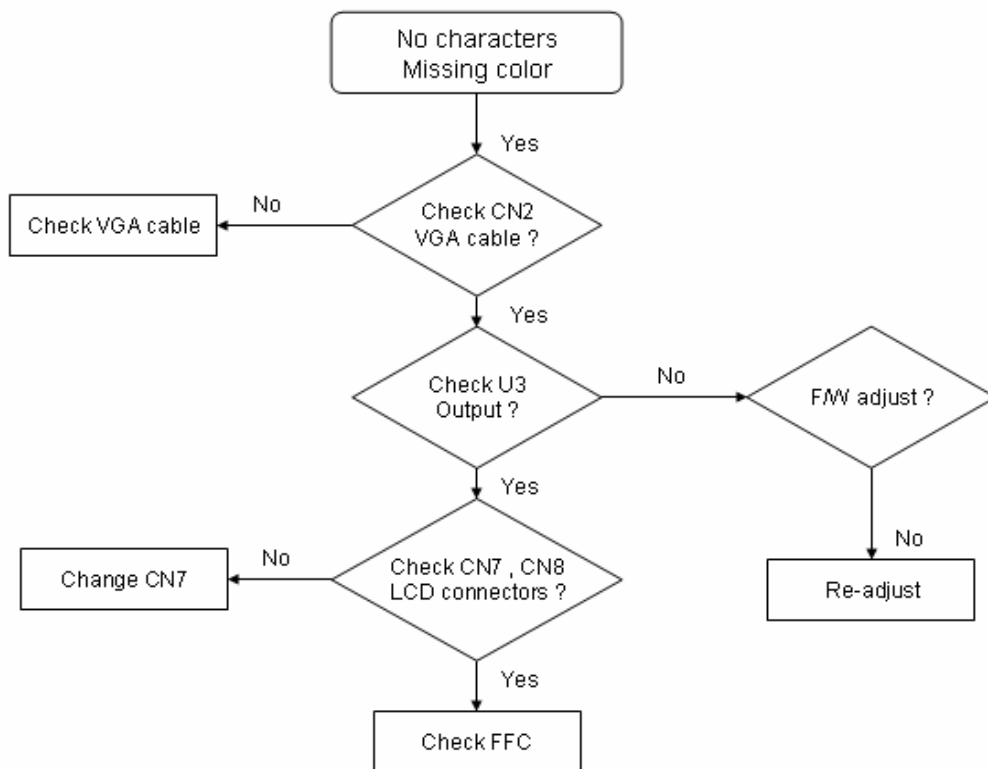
No characters
Missing color

Yes

No

Check VGA cable

Check CN2
VGA cable ?

Yes

Check U3
Output ?

No

F/W adjust ?

Yes

No

Change CN7

Check CN7 , CN8
LCD connectors ?

No

Re-adjust

Yes

Check FFC